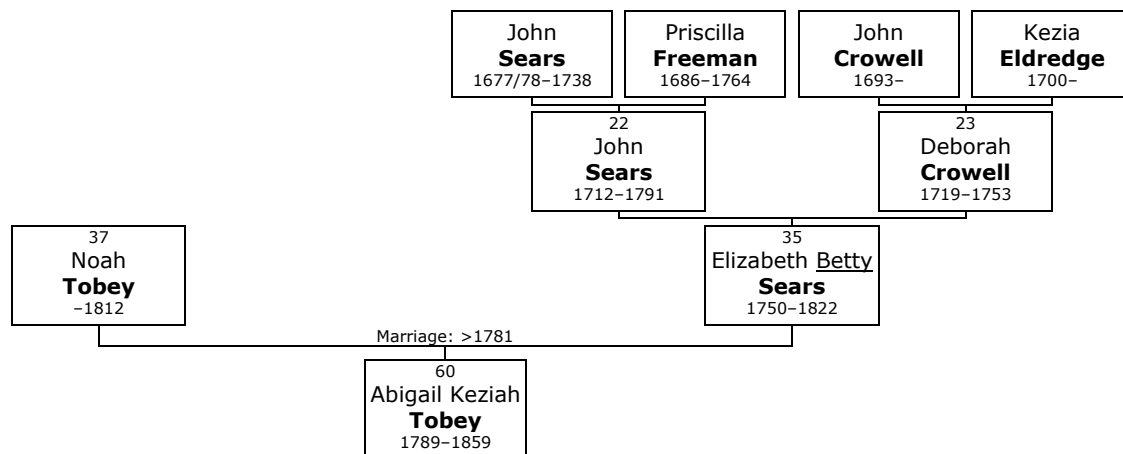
John
**Sears**
1677/78–1738

Priscilla
**Freeman**
1686–1764

John
**Crowell**
1693–

Kezia
**Eldredge**
1700–

22
John
**Sears**
1712–1791

23
Deborah
**Crowell**
1719–1753

37
Noah
**Tobey**
–1812

35
Elizabeth Betty
**Sears**
1750–1822

Marriage: >1781

60
Abigail Keziah
**Tobey**
1789–1859